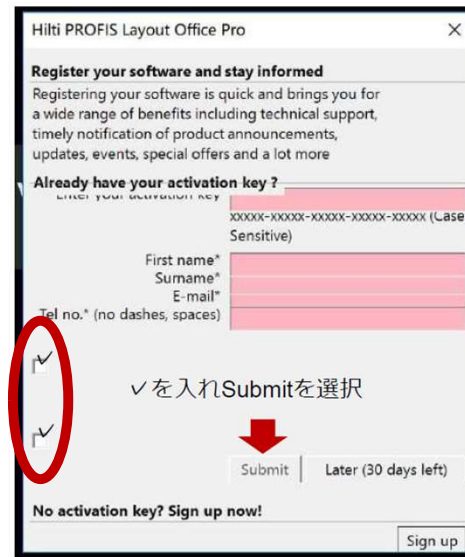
Hilti PROFIS Layout Office Pro

×

Register your software and stay informed

Registering your software is quick and brings you for a wide range of benefits including technical support, timely notification of product announcements, updates, events, special offers and a lot more

Already have your activation key ?

Enter your activation key

xxxxx-xxxxx-xxxxx-xxxxx-xxxxx (Case Sensitive)

First name*

Surname*

E-mail*

Tel no.* (no dashes, spaces)

✓

✓を入れSubmitを選択

✓

Submit

Later (30 days left)

No activation key? Sign up now!

Sign up